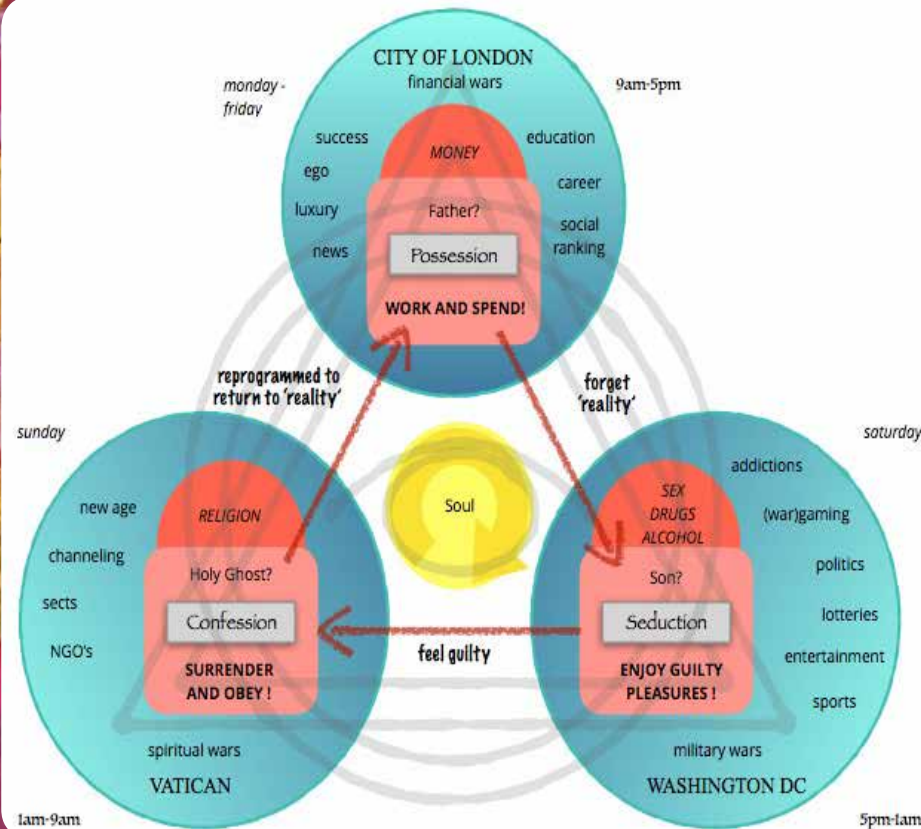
CITY OF LONDON
financial wars

monday - friday

9am-5pm

success
ego
luxury
news

MONEY
Father?
Possession
WORK AND SPEND!

education
career
social ranking

reprogrammed to return to 'reality'

forget 'reality'

sunday

saturday

new age
channeling
sects
NGO's

RELIGION
Holy Ghost?
Confession
SURRENDER AND OBEY !

Soul

SEX
DRUGS
ALCOHOL
Son?
Seduction
ENJOY GUILTY PLEASURES !

addictions
(war)gaming
politics
lotteries
entertainment
sports

feel guilty

spiritual wars
VATICAN

military wars
WASHINGTON DC

1am-9am

5pm-1am